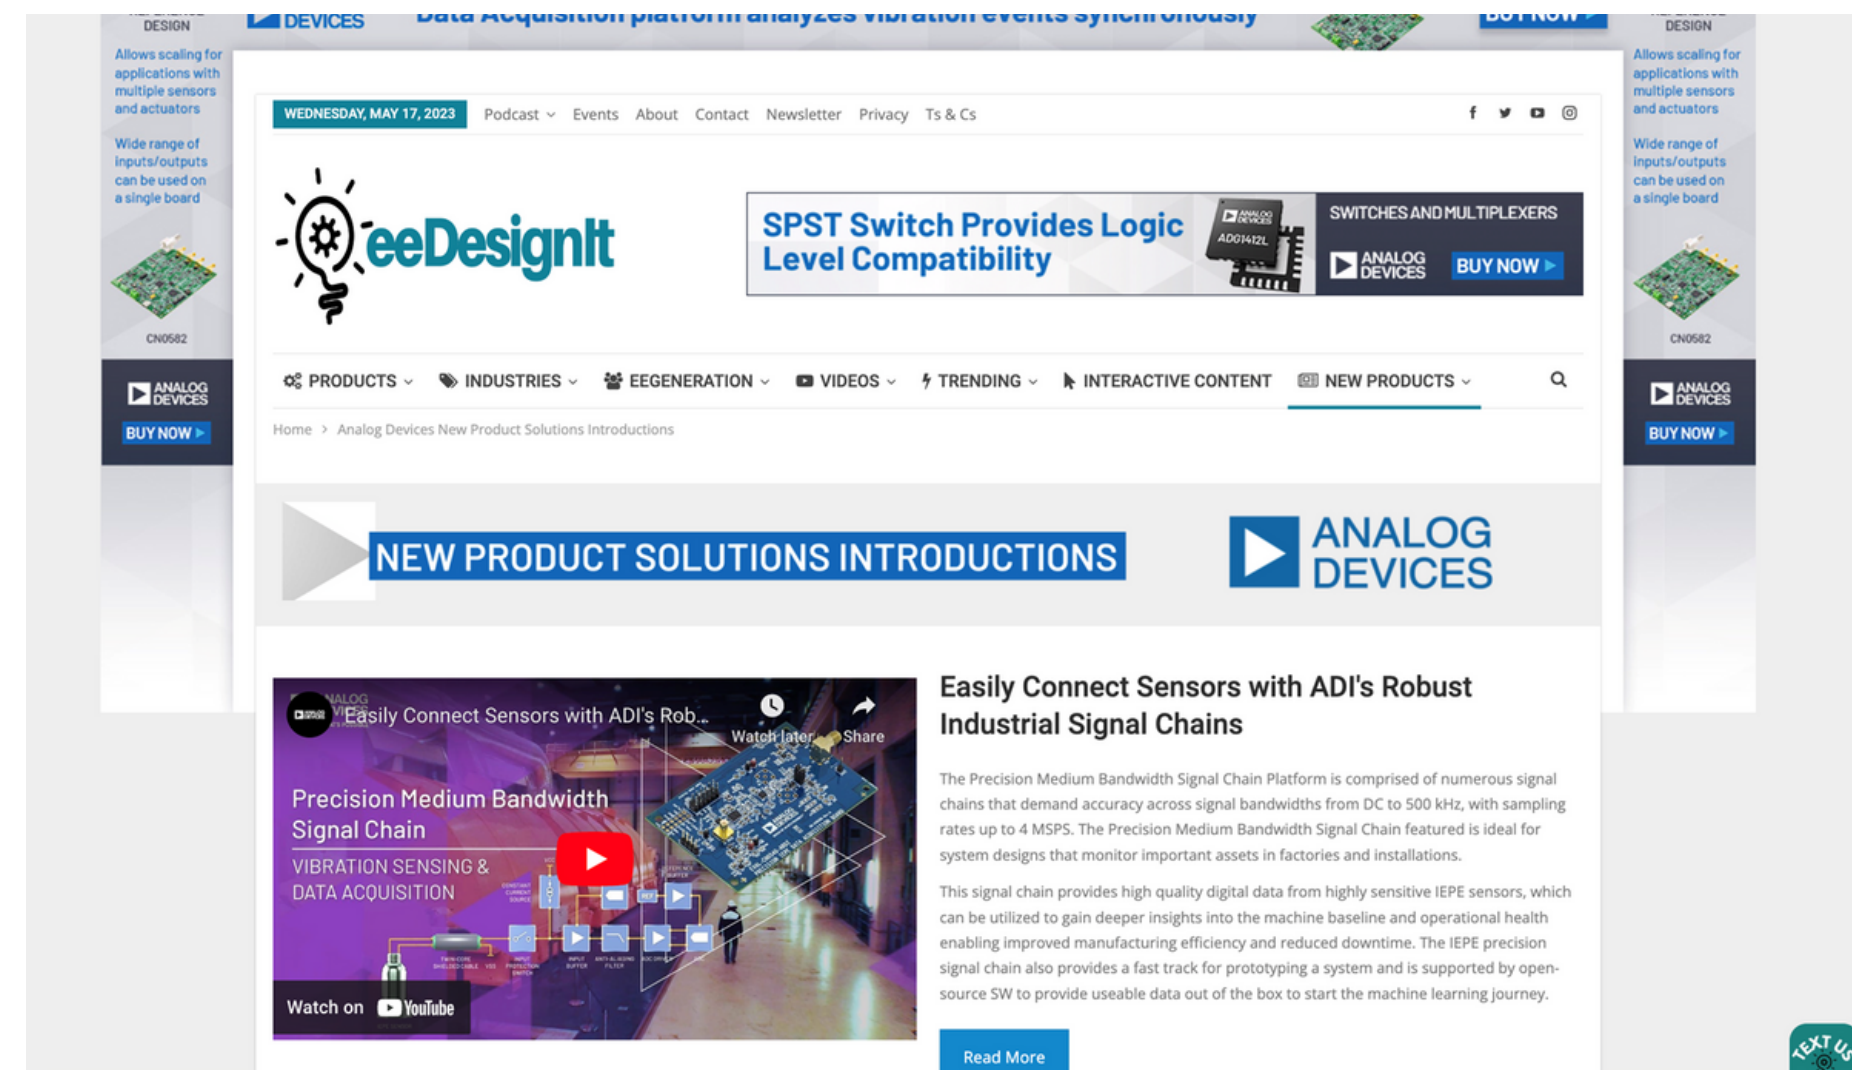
DESIGN

DEVICES Data Acquisition platform analyzes vibration events synchronously BUY NOW

DESIGN

Allows scaling for applications with multiple sensors and actuators

Wide range of inputs/outputs can be used on a single board

CN0582

ANALOG DEVICES

BUY NOW

Allows scaling for applications with multiple sensors and actuators

Wide range of inputs/outputs can be used on a single board

CN0582

ANALOG DEVICES

BUY NOW

WEDNESDAY, MAY 17, 2023 Podcast Events About Contact Newsletter Privacy Ts & Cs

eeDesignIt

SPST Switch Provides Logic Level Compatibility

ANALOG DEVICES ADG1412L

SWITCHES AND MULTIPLEXERS

ANALOG DEVICES BUY NOW

PRODUCTS INDUSTRIES EEGENERATION VIDEOS TRENDING INTERACTIVE CONTENT NEW PRODUCTS

Home > Analog Devices New Product Solutions Introductions

NEW PRODUCT SOLUTIONS INTRODUCTIONS

ANALOG DEVICES

Easily Connect Sensors with ADI's Rob...

Watch later Share

Precision Medium Bandwidth Signal Chain

VIBRATION SENSING & DATA ACQUISITION

Watch on YouTube

Easily Connect Sensors with ADI's Robust Industrial Signal Chains

The Precision Medium Bandwidth Signal Chain Platform is comprised of numerous signal chains that demand accuracy across signal bandwidths from DC to 500 kHz, with sampling rates up to 4 MSPS. The Precision Medium Bandwidth Signal Chain featured is ideal for system designs that monitor important assets in factories and installations.

This signal chain provides high quality digital data from highly sensitive IEPE sensors, which can be utilized to gain deeper insights into the machine baseline and operational health enabling improved manufacturing efficiency and reduced downtime. The IEPE precision signal chain also provides a fast track for prototyping a system and is supported by open-source SW to provide useable data out of the box to start the machine learning journey.

Read More

TEXT US